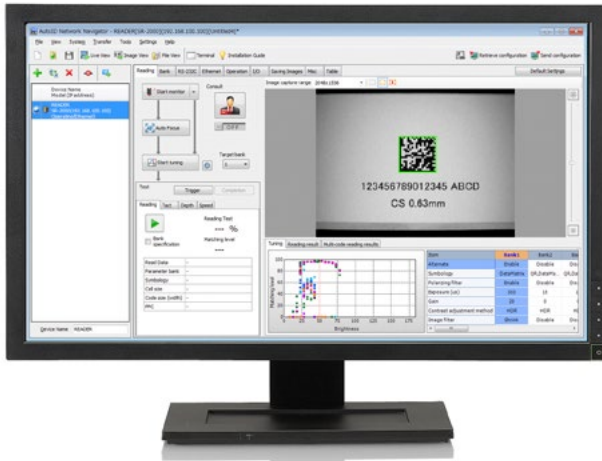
AutoID Network Navigator - READER[SR-2000(192.168.100.100)][Untitled]*

File View Display Transfer Tools Settings Help

Live View Image View File View Terminal Installation Guide

Retrieve configuration Send configuration

Device Name Model (IP address)

READER SR-2000(192.168.100.100) Operation(Ethernet)

Reading Bank RS-232C Ethernet Operation I/O Saving Images Misc. Table

Default Settings

Start monitor

Consult

Auto Focus

OFF

Start tuning

Target bank

Test

Trigger

Reading Text Depth Speed

Reading Test

--- %

Bank specification

Matching level

---

Read Data

Parameter bank

Symbology

Cell size

Code size (WxBH)

PPC

Image capture range

123456789012345 ABCD

CS 0.63mm

Tuning Reading result Multi-code reading results

Matching level

Brightness

| Item | Bank1 | Bank2 | Ba |
|---|---|---|---|
| Alternate | Enable | Disable | Dis |
| Symbology | DataMatrix | QR,DataMa... | QR,Da |
| Polarizing filter | Enable | Disable | Dis |
| Exposure (us) | 000 | 10 | |
| Gain | 10 | 0 | |
| Contrast adjustment method | HDR | HDR | H |
| Image filter | Shrink | Disable | Dis |

Device Name READER